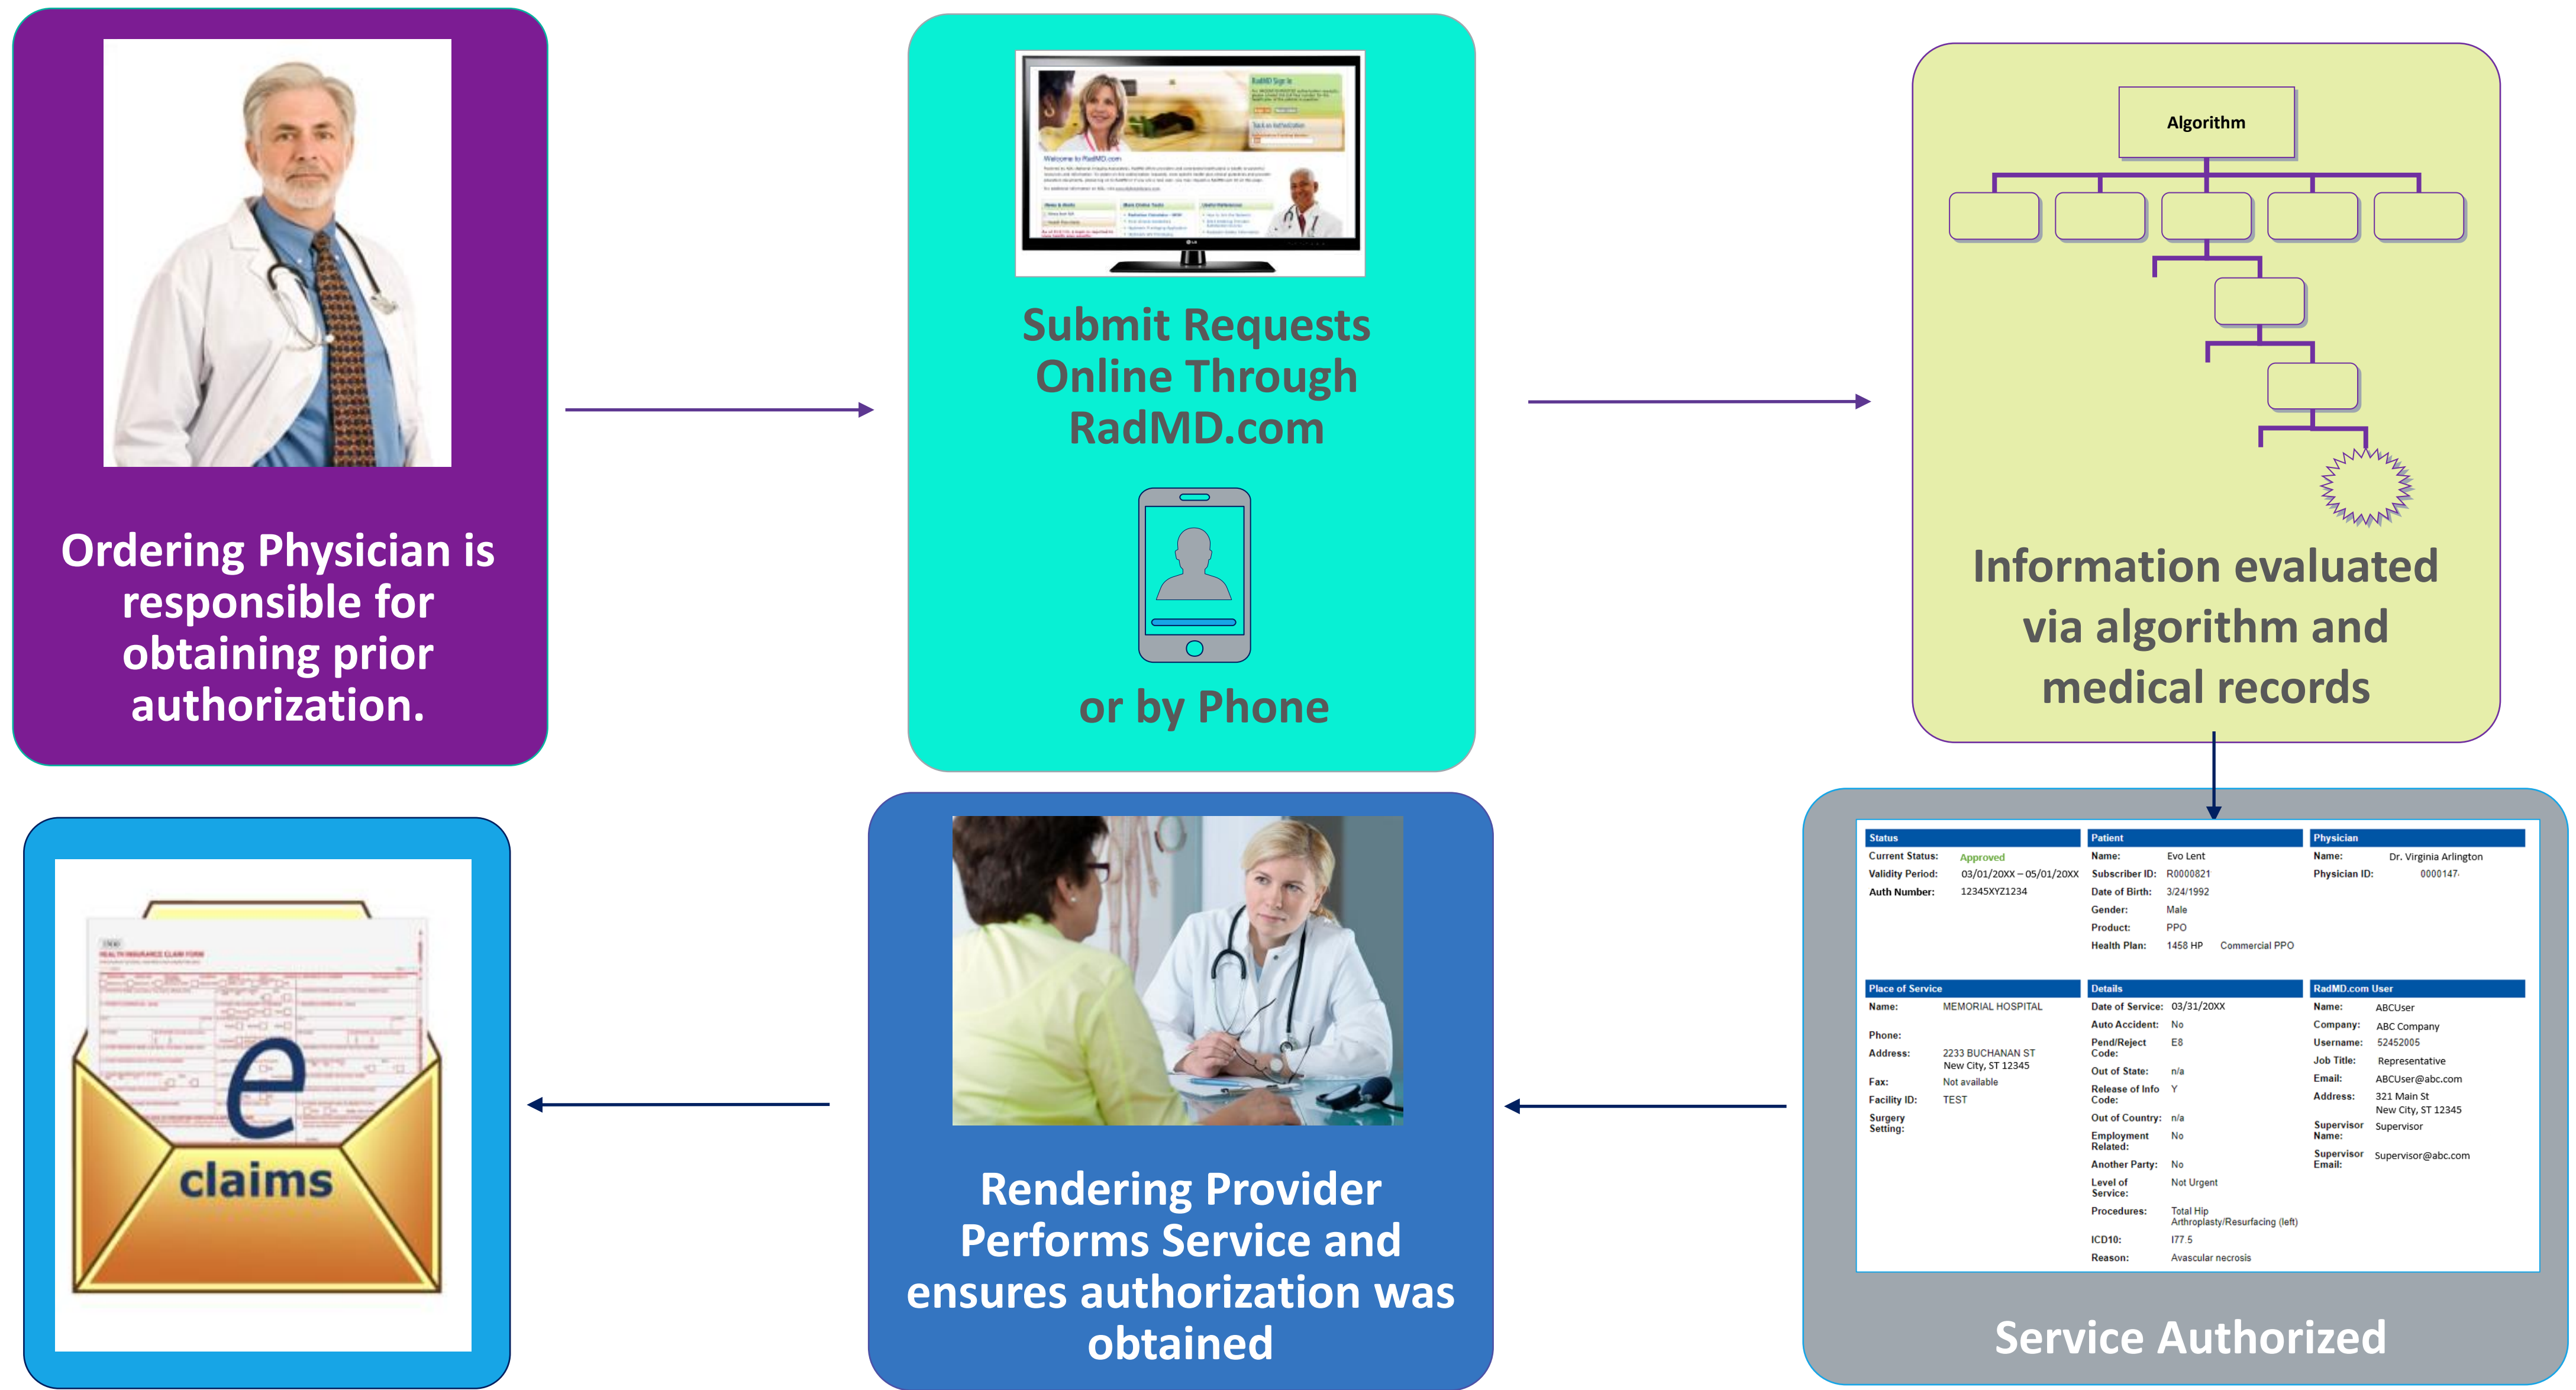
Ordering Physician is responsible for obtaining prior authorization.

Submit Requests Online Through RadMD.com

or by Phone

Algorithm

Information evaluated via algorithm and medical records

| Status | | Patient | | Physician | |
|---|---|---|---|---|---|
| Current Status: | Approved | Name: | Evo Lent | Name: | Dr. Virginia Arlington |
| Validity Period: | 03/01/20XX – 05/01/20XX | Subscriber ID: | R0000821 | Physician ID: | 0000147 |
| Auth Number: | 12345XYZ1234 | Date of Birth: | 3/24/1992 | | |
| | | Gender: | Male | | |
| | | Product: | PPO | | |
| | | Health Plan: | 1458 HP Commercial PPO | | |

| Place of Service | | Details | | RadMD.com User | |
|---|---|---|---|---|---|
| Name: | MEMORIAL HOSPITAL | Date of Service: | 03/31/20XX | Name: | ABCUser |
| | | Auto Accident: | No | Company: | ABC Company |
| Phone: | | Pend/Reject Code: | E8 | Username: | 52452005 |
| Address: | 2233 BUCHANAN ST New City, ST 12345 | Out of State: | n/a | Job Title: | Representative |
| Fax: | Not available | Release of Info Code: | Y | Email: | ABCUser@abc.com |
| Facility ID: | TEST | Out of Country: | n/a | Address: | 321 Main St New City, ST 12345 |
| Surgery Setting: | | Employment Related: | No | Supervisor Name: | Supervisor |
| | | Another Party: | No | Supervisor Email: | Supervisor@abc.com |
| | | Level of Service: | Not Urgent | | |
| | | Procedures: | Total Hip Arthroplasty/Resurfacing (left) | | |
| | | ICD10: | I77.5 | | |
| | | Reason: | Avascular necrosis | | |

Service Authorized

Rendering Provider Performs Service and ensures authorization was obtained

e claims